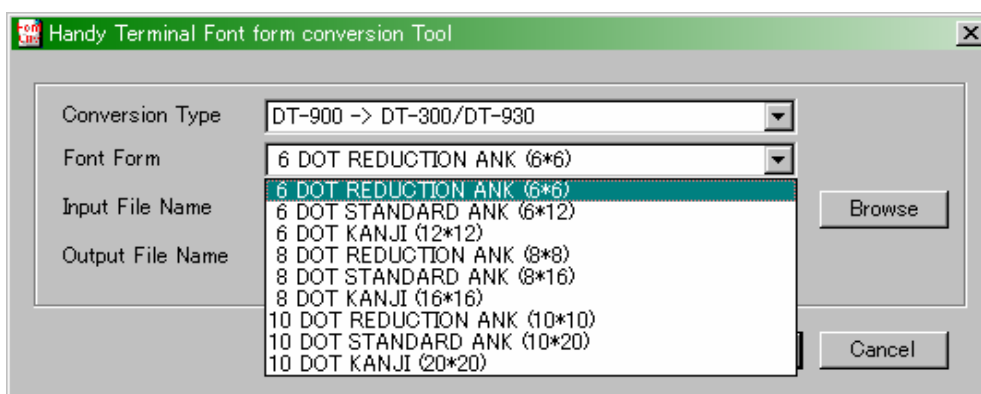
Handy Terminal Font form conversion Tool

Conversion Type
DT-900 -> DT-300/DT-930

Font Form
6 DOT REDUCTION ANK (6*6)

Input File Name

Output File Name

6 DOT REDUCTION ANK (6*6)
6 DOT STANDARD ANK (6*12)
6 DOT KANJI (12*12)
8 DOT REDUCTION ANK (8*8)
8 DOT STANDARD ANK (8*16)
8 DOT KANJI (16*16)
10 DOT REDUCTION ANK (10*10)
10 DOT STANDARD ANK (10*20)
10 DOT KANJI (20*20)

Browse

Cancel